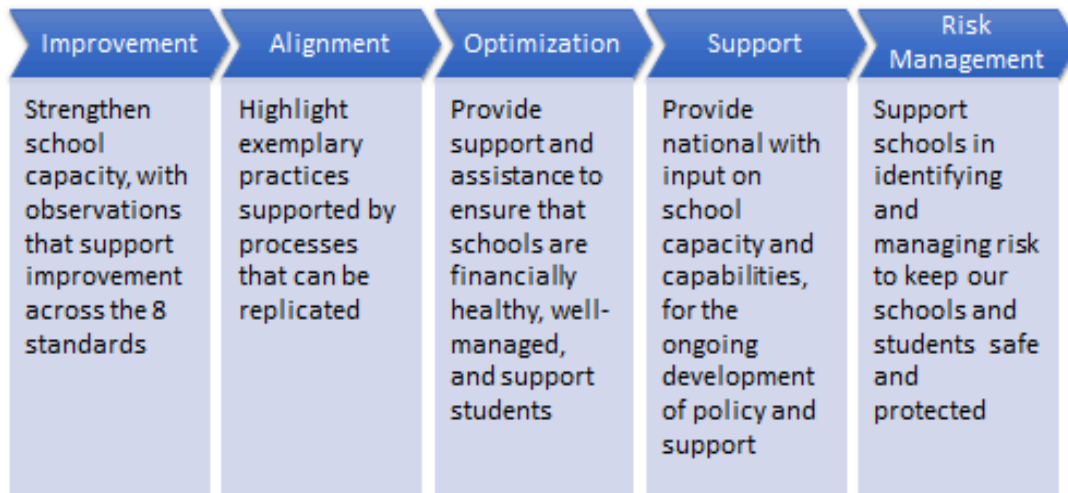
| Improvement | Alignment | Optimization | Support | Risk Management |
|---|---|---|---|---|
| Strengthen school capacity, with observations that support improvement across the 8 standards | Highlight exemplary practices supported by processes that can be replicated | Provide support and assistance to ensure that schools are financially healthy, well-managed, and support students | Provide national with input on school capacity and capabilities, for the ongoing development of policy and support | Support schools in identifying and managing risk to keep our schools and students safe and protected |